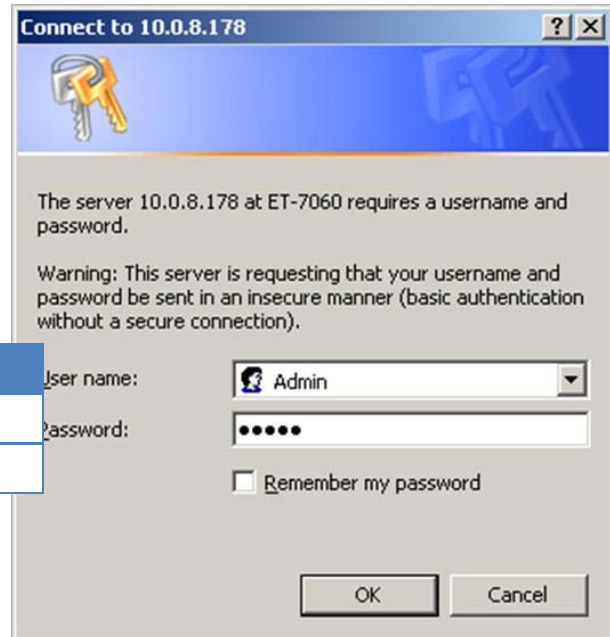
Connect to 10.0.8.178

?

×

The server 10.0.8.178 at ET-7060 requires a username and password.

Warning: This server is requesting that your username and password be sent in an insecure manner (basic authentication without a secure connection).

User name: Admin

Password: •••••

Remember my password

OK

Cancel